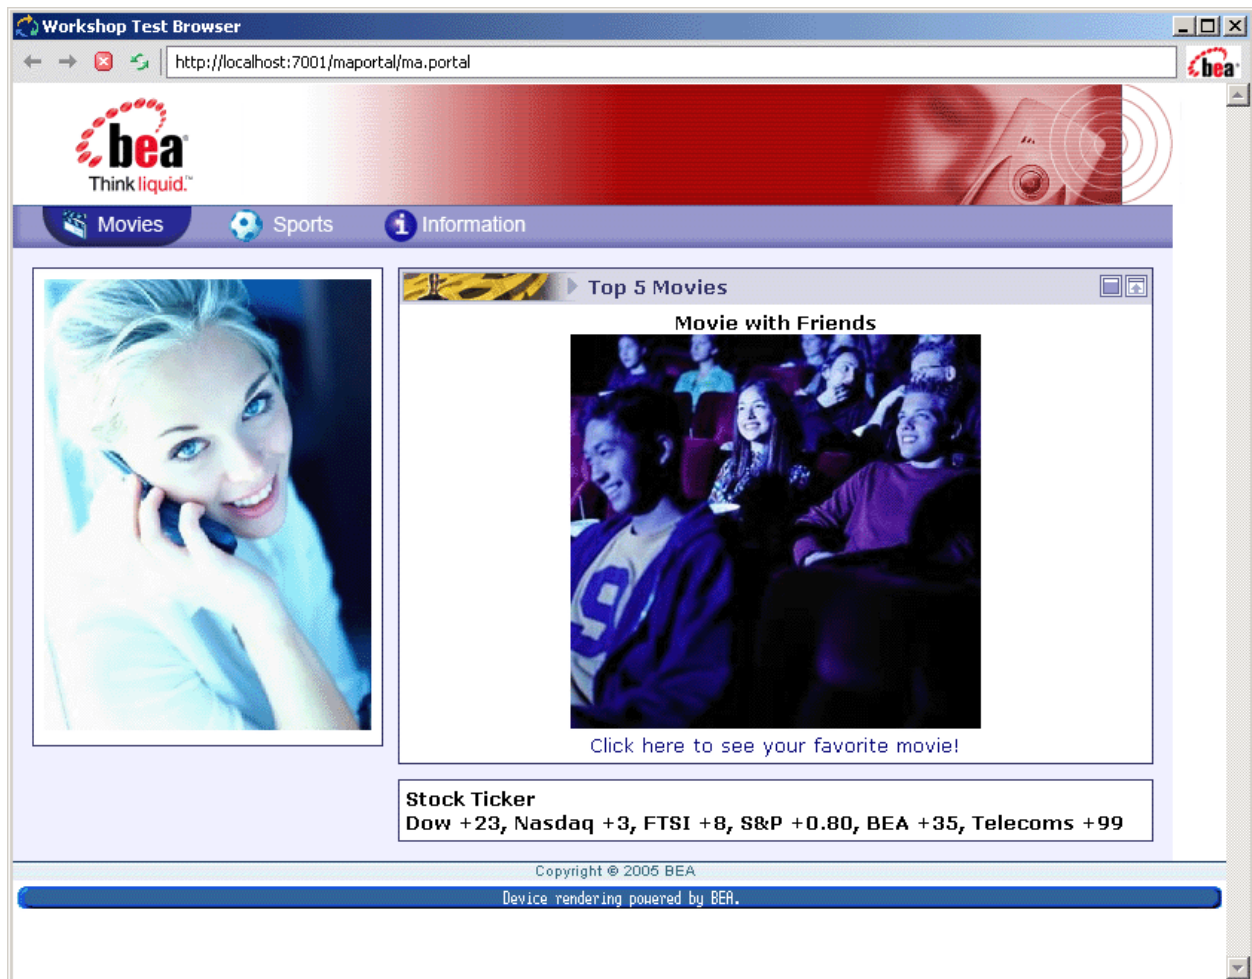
Workshop Test Browser

http://localhost:7001/maportal/ma.portal

bea

bea
Think liquid.™

Movies Sports Information

Top 5 Movies

Movie with Friends

Click here to see your favorite movie!

Stock Ticker
Dow +23, Nasdaq +3, FTSI +8, S&P +0.80, BEA +35, Telecoms +99

Copyright © 2005 BEA

Device rendering powered by BEA.